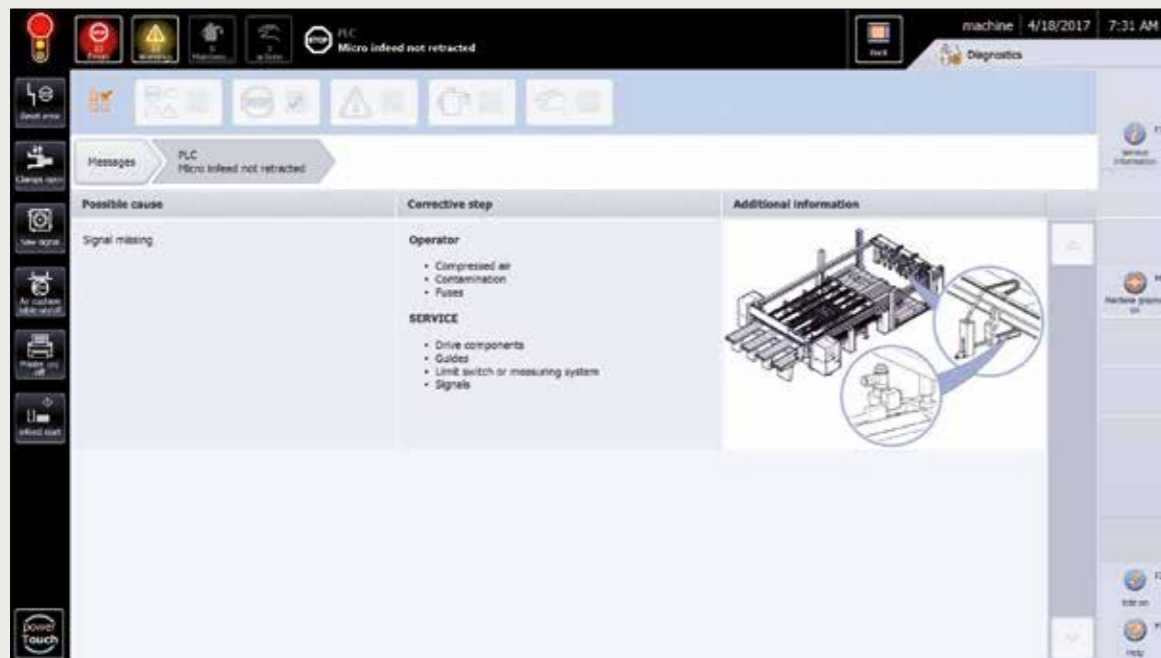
PLC
Micro infeed not retracted

machine | 4/18/2017 | 7:31 AM

Diagnostics

Reset error

Clamps open

Saw signal

Printer on/off

Infeed start

Messages

PLC
Micro infeed not retracted

| Possible cause | Corrective step | Additional information |
|---|---|---|
| Signal missing | **Operator**<br>• Compressed air<br>• Contamination<br>• Fuses<br>**SERVICE**<br>• Drive components<br>• Guides<br>• Limit switch or measuring system<br>• Signals | |

Service information

Edit on

Help

power Touch